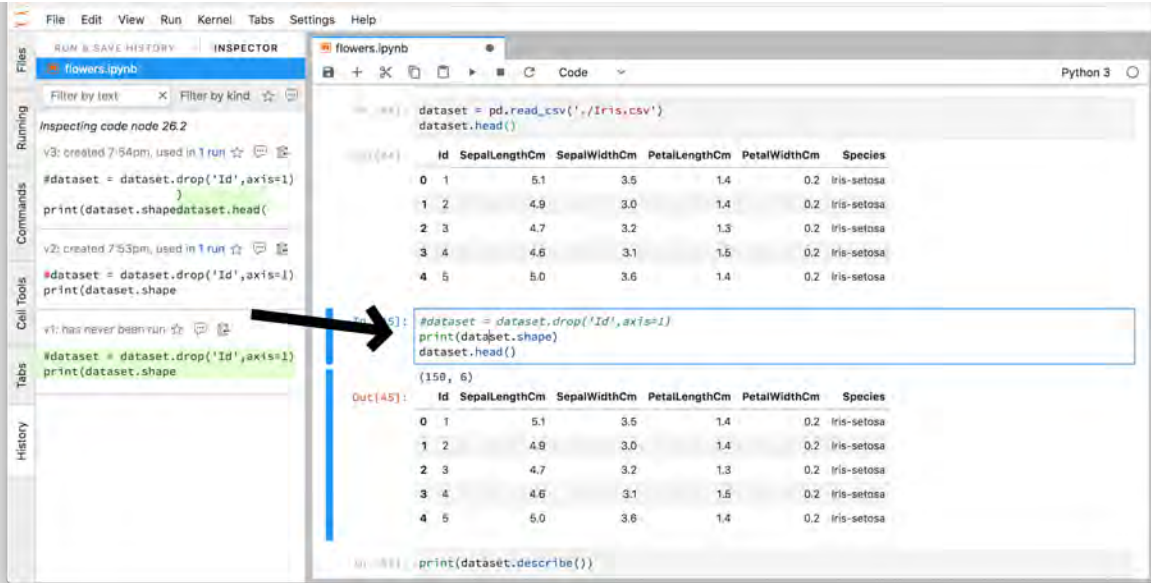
File Edit View Run Kernel Tabs Settings Help

Files
Running
Commands
Cell Tools
Tabs
History

RUN & SAVE HISTORY INSPECTOR

flowers.ipynb

Filter by text × Filter by kind

Inspecting code node 26.2

v3: created 7:54pm, used in 1 run

#dataset = dataset.drop('Id',axis=1)
)
print(dataset.shapedataset.head(

v2: created 7:53pm, used in 1 run

#dataset = dataset.drop('Id',axis=1)
print(dataset.shape

v1: has never been run

#dataset = dataset.drop('Id',axis=1)
print(dataset.shape

flowers.ipynb

Code

Python 3

In [44]: dataset = pd.read_csv('./Iris.csv')
dataset.head()

Out[44]:

| | Id | SepalLengthCm | SepalWidthCm | PetalLengthCm | PetalWidthCm | Species |
|---|---|---|---|---|---|---|
| 0 | 1 | 5.1 | 3.5 | 1.4 | 0.2 | Iris-setosa |
| 1 | 2 | 4.9 | 3.0 | 1.4 | 0.2 | Iris-setosa |
| 2 | 3 | 4.7 | 3.2 | 1.3 | 0.2 | Iris-setosa |
| 3 | 4 | 4.6 | 3.1 | 1.5 | 0.2 | Iris-setosa |
| 4 | 5 | 5.0 | 3.6 | 1.4 | 0.2 | Iris-setosa |

In [45]: #dataset = dataset.drop('Id',axis=1)
print(dataset.shape)
dataset.head()

(150, 6)

Out[45]:

| | Id | SepalLengthCm | SepalWidthCm | PetalLengthCm | PetalWidthCm | Species |
|---|---|---|---|---|---|---|
| 0 | 1 | 5.1 | 3.5 | 1.4 | 0.2 | Iris-setosa |
| 1 | 2 | 4.9 | 3.0 | 1.4 | 0.2 | Iris-setosa |
| 2 | 3 | 4.7 | 3.2 | 1.3 | 0.2 | Iris-setosa |
| 3 | 4 | 4.6 | 3.1 | 1.5 | 0.2 | Iris-setosa |
| 4 | 5 | 5.0 | 3.6 | 1.4 | 0.2 | Iris-setosa |

In [46]: print(dataset.describe())